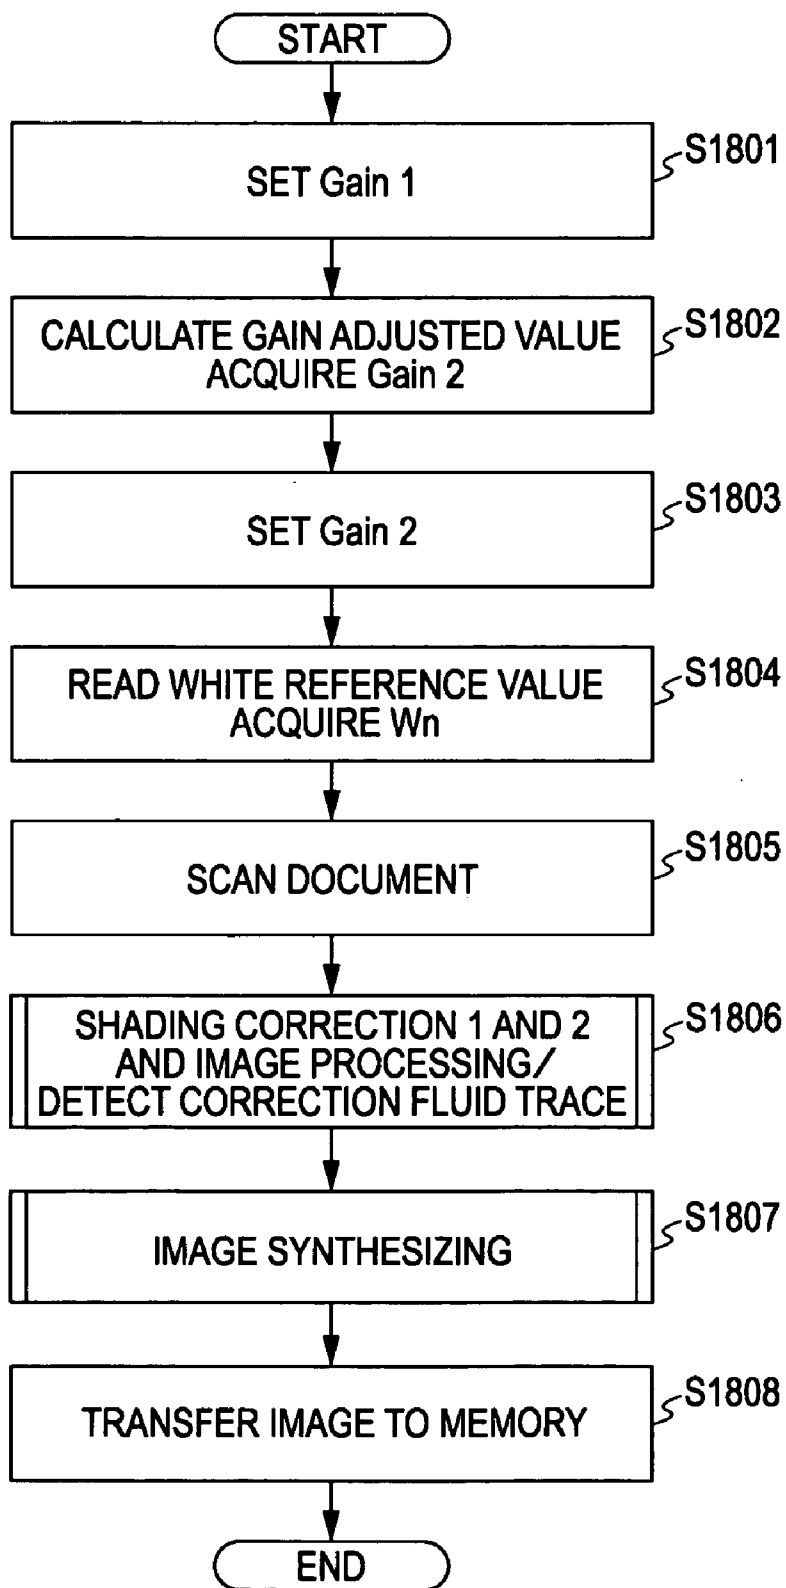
START

SET Gain 1

S1801

CALCULATE GAIN ADJUSTED VALUE
ACQUIRE Gain 2

S1802

SET Gain 2

S1803

READ WHITE REFERENCE VALUE
ACQUIRE Wn

S1804

SCAN DOCUMENT

S1805

SHADING CORRECTION 1 AND 2
AND IMAGE PROCESSING/
DETECT CORRECTION FLUID TRACE

S1806

IMAGE SYNTHESIZING

S1807

TRANSFER IMAGE TO MEMORY

S1808

END